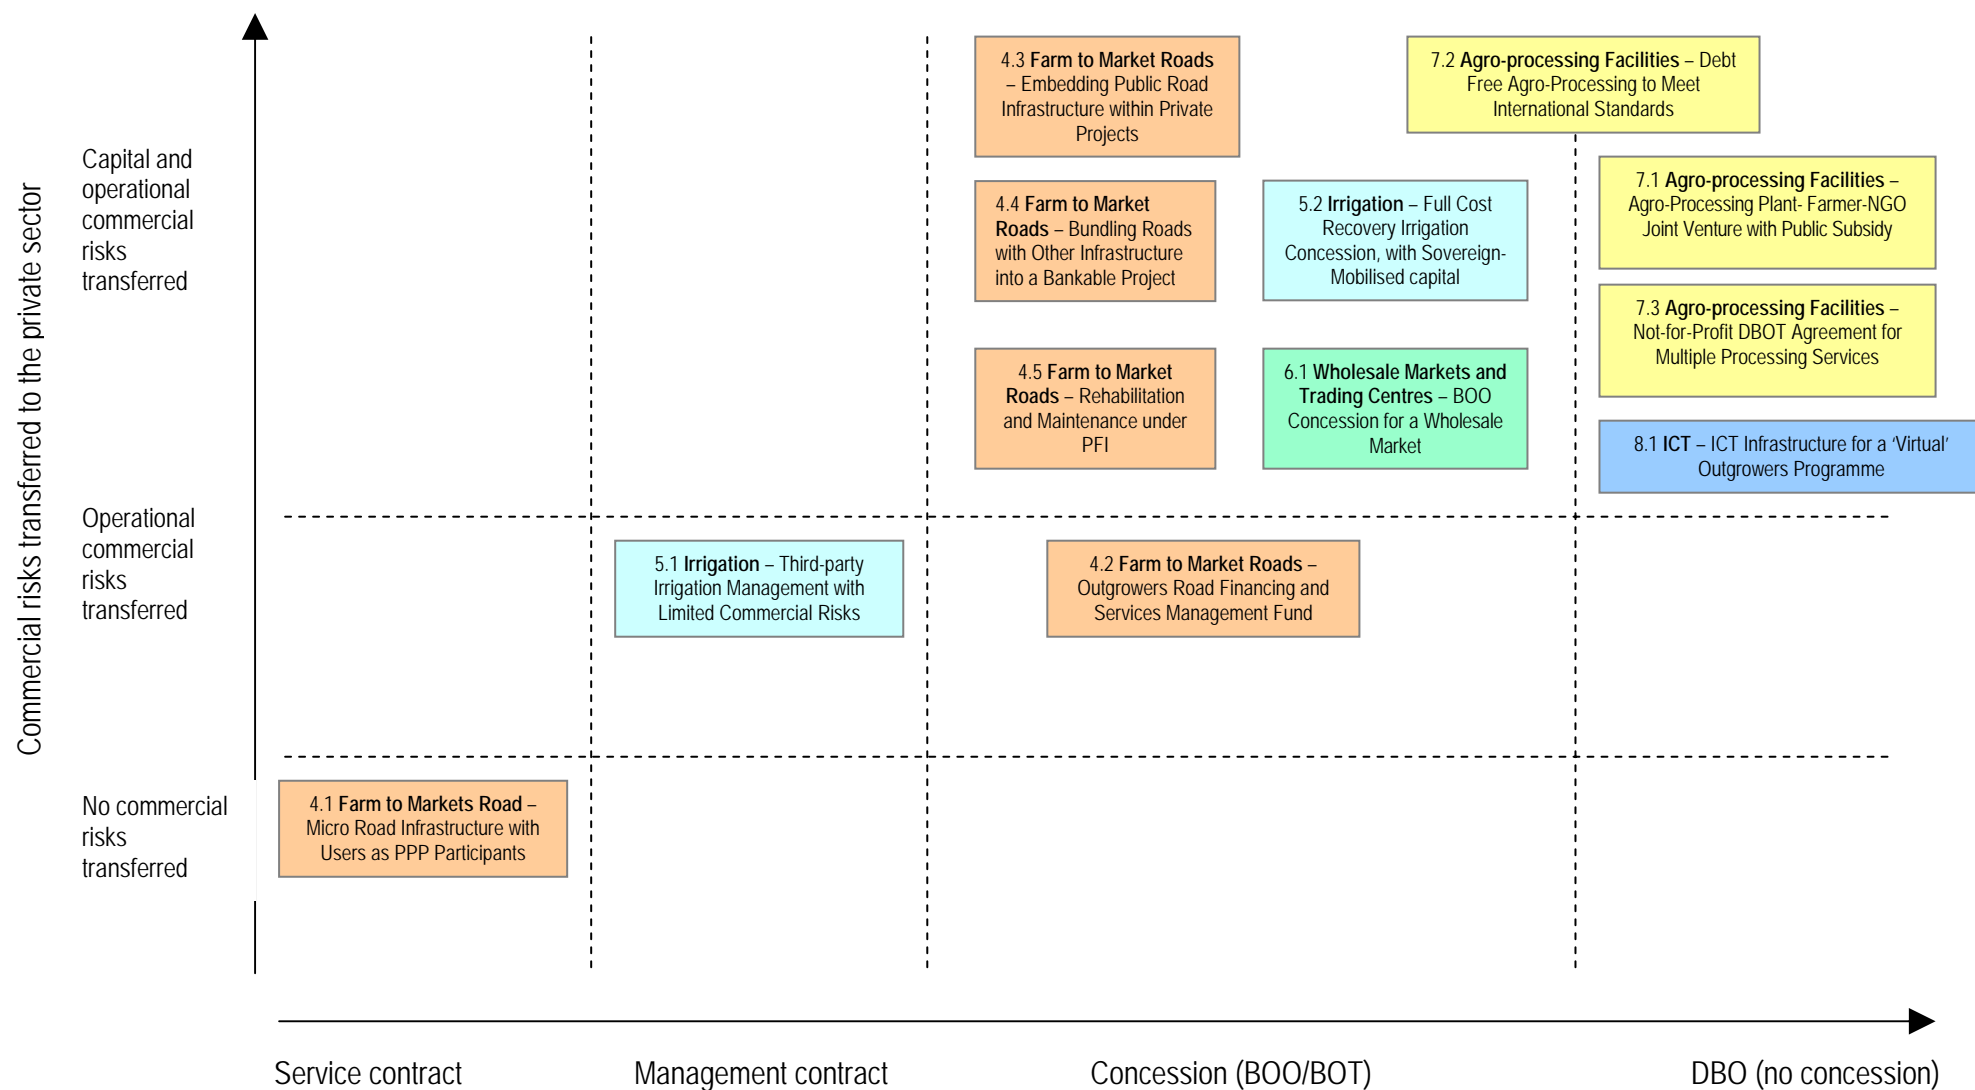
Commercial risks transferred to the private sector

Capital and operational commercial risks transferred

4.3 **Farm to Market Roads** – Embedding Public Road Infrastructure within Private Projects

7.2 **Agro-processing Facilities** – Debt Free Agro-Processing to Meet International Standards

4.4 **Farm to Market Roads** – Bundling Roads with Other Infrastructure into a Bankable Project

5.2 **Irrigation** – Full Cost Recovery Irrigation Concession, with Sovereign-Mobilised capital

7.1 **Agro-processing Facilities** – Agro-Processing Plant- Farmer-NGO Joint Venture with Public Subsidy

7.3 **Agro-processing Facilities** – Not-for-Profit DBOT Agreement for Multiple Processing Services

4.5 **Farm to Market Roads** – Rehabilitation and Maintenance under PFI

6.1 **Wholesale Markets and Trading Centres** – BOO Concession for a Wholesale Market

8.1 **ICT** – ICT Infrastructure for a 'Virtual' Outgrowers Programme

Operational commercial risks transferred

5.1 **Irrigation** – Third-party Irrigation Management with Limited Commercial Risks

4.2 **Farm to Market Roads** – Outgrowers Road Financing and Services Management Fund

No commercial risks transferred

4.1 **Farm to Markets Road** – Micro Road Infrastructure with Users as PPP Participants

Service contract

Management contract

Concession (BOO/BOT)

DBO (no concession)